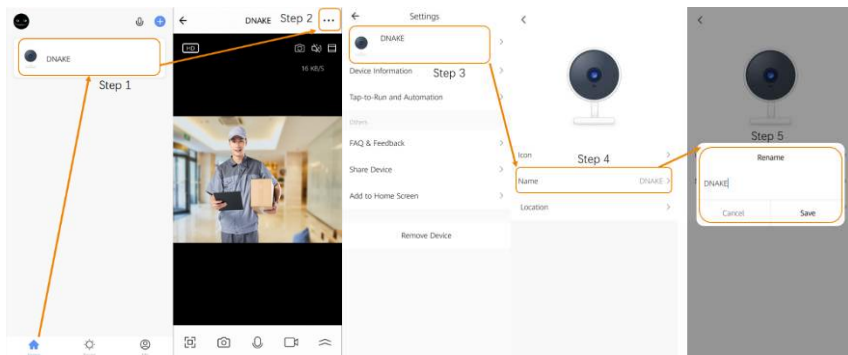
DNAKE

Step 1

DNAKE Step 2 ···

HD

16 KB/S

Settings

DNAKE

Device Information Step 3

Tap-to-Run and Automation

Others

FAQ & Feedback

Share Device

Add to Home Screen

Remove Device

Icon Step 4

Name DNAKE

Location

Step 5

Rename

DNAKE

Cancel

Save